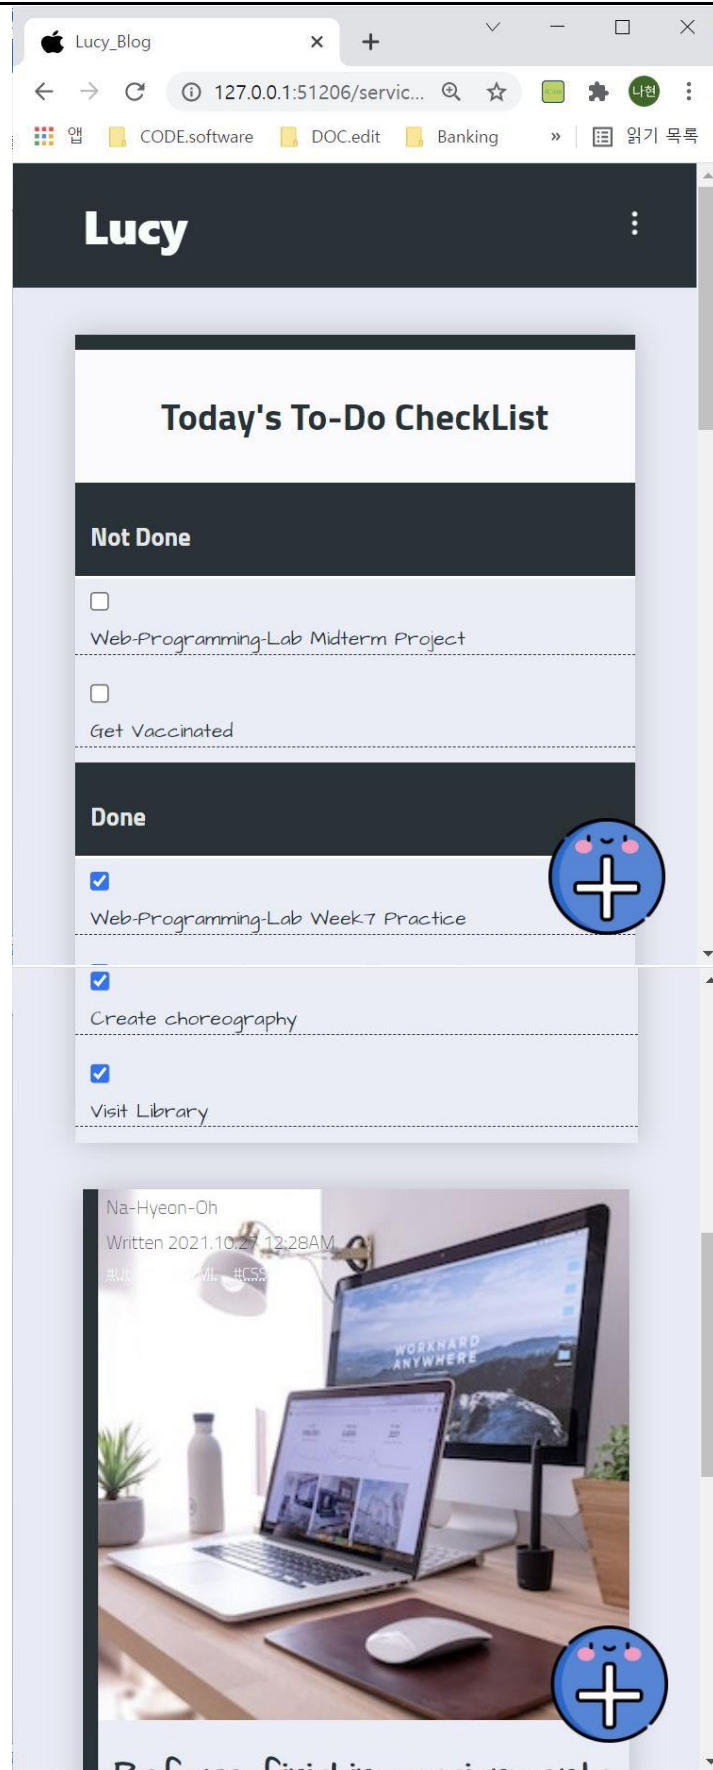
Lucy_Blog

127.0.0.1:51206/servic...

나현

앱 CODE.software DOC.edit Banking » 읽기 목록

Lucy

Today's To-Do CheckList

Not Done

Web-Programming-Lab Midterm Project

Get Vaccinated

Done

Web-Programming-Lab Week7 Practice

Create choreography

Visit Library

Na-Hyeon-Oh

Written 2021.10.27 12:28AM

#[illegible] #CSS

WORKHARD ANYWHERE

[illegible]